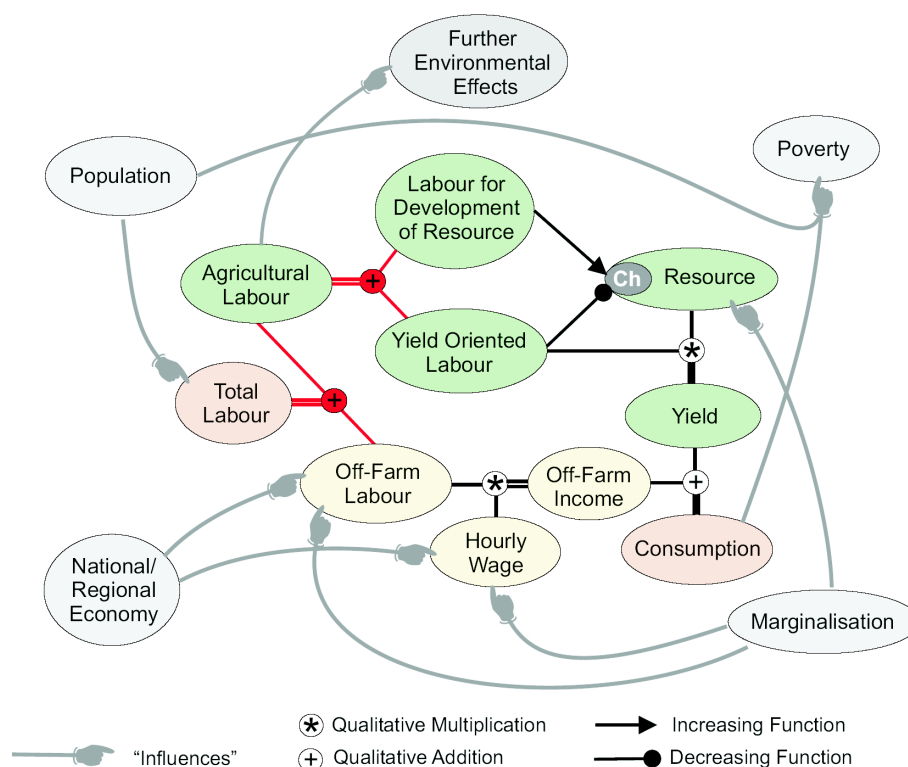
Further Environmental Effects

Population

Poverty

Labour for Development of Resource

Agricultural Labour

Ch

Resource

Yield Oriented Labour

Total Labour

Yield

Off-Farm Labour

Off-Farm Income

Hourly Wage

Consumption

National/ Regional Economy

Marginalisation

"Influences"

Qualitative Multiplication

Qualitative Addition

Increasing Function

Decreasing Function